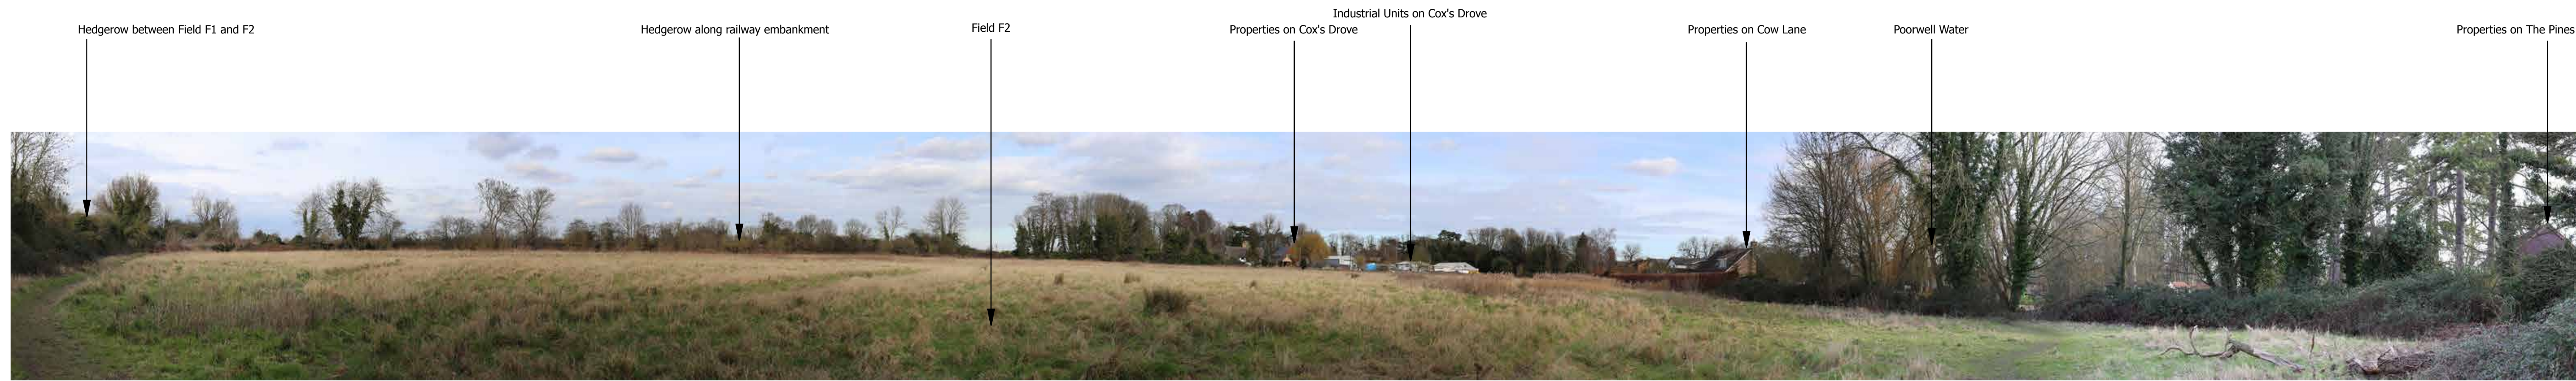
Industrial Units on Cox's Drove

Hedgerow between Field F1 and F2

Hedgerow along railway embankment

Field F2

Properties on Cox's Drove

Properties on Cow Lane

Poorwell Water

Properties on The Pines